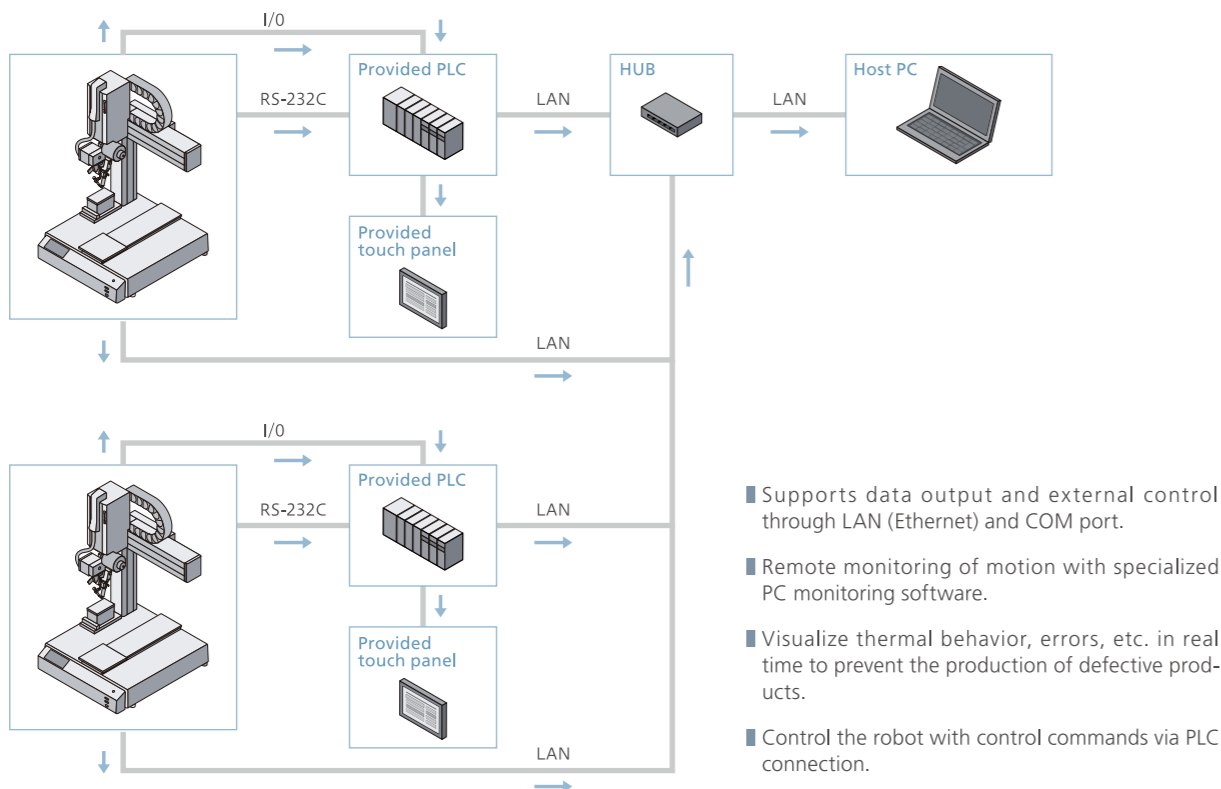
I/0

RS-232C

Provided PLC

LAN

HUB

LAN

Host PC

Provided touch panel

LAN

I/0

RS-232C

Provided PLC

LAN

Provided touch panel

LAN

Supports data output and external control through LAN (Ethernet) and COM port.

Remote monitoring of motion with specialized PC monitoring software.

Visualize thermal behavior, errors, etc. in real time to prevent the production of defective products.

Control the robot with control commands via PLC connection.